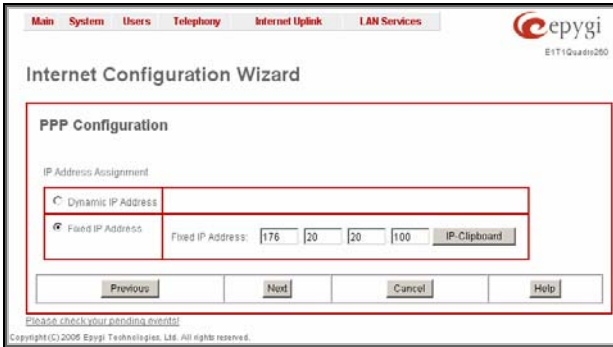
Main System Users Telephony Internet Uplink LAN Services

epygi
E1T1Quadro2G0

Internet Configuration Wizard

PPP Configuration

IP Address Assignment

Dynamic IP Address

Fixed IP Address

Fixed IP Address: 176 20 20 100 IP-Clipboard

Previous Next Cancel Help

Please check your pending events!

Copyright(C) 2006 Epygi Technologies, Ltd. All rights reserved.